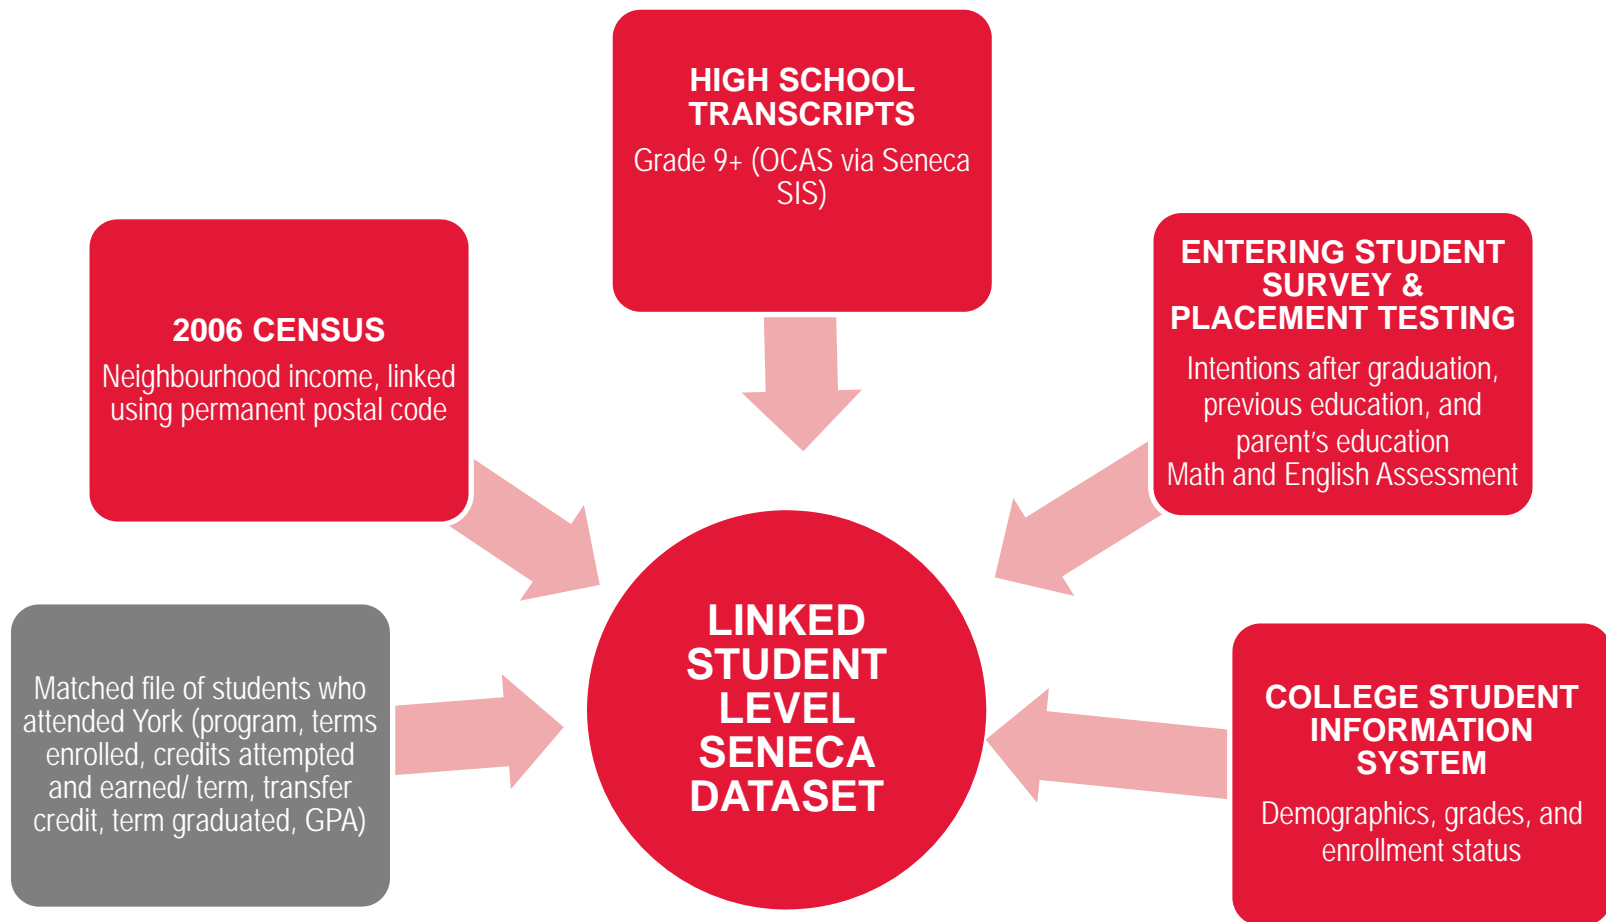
HIGH SCHOOL TRANSCRIPTS

Grade 9+ (OCAS via Seneca SIS)

2006 CENSUS

Neighbourhood income, linked using permanent postal code

ENTERING STUDENT SURVEY & PLACEMENT TESTING

Intentions after graduation, previous education, and parent's education
Math and English Assessment

Matched file of students who attended York (program, terms enrolled, credits attempted and earned/ term, transfer credit, term graduated, GPA)

LINKED STUDENT LEVEL SENECA DATASET

COLLEGE STUDENT INFORMATION SYSTEM

Demographics, grades, and enrollment status